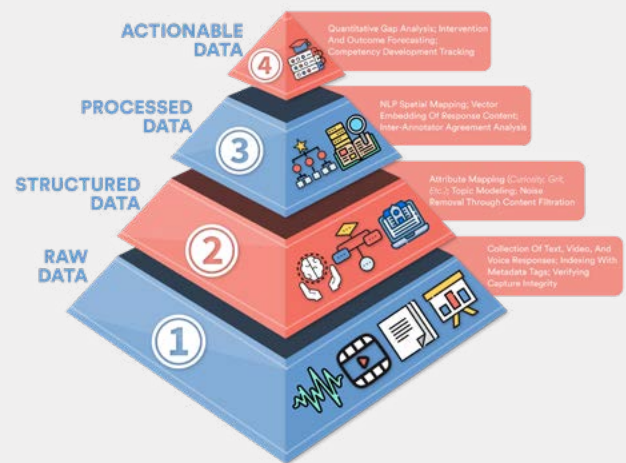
ACTIONABLE DATA

4

Quantitative Gap Analysis; Intervention And Outcome Forecasting; Competency Development Tracking

PROCESSED DATA

3

NLP Spatial Mapping; Vector Embedding Of Response Content; Inter-Annotator Agreement Analysis

STRUCTURED DATA

2

Attribute Mapping (Curiosity, Grit, Etc.); Topic Modeling; Noise Removal Through Content Filtration

RAW DATA

1

Collection Of Text, Video, And Voice Responses; Indexing With Metadata Tags; Verifying Capture Integrity